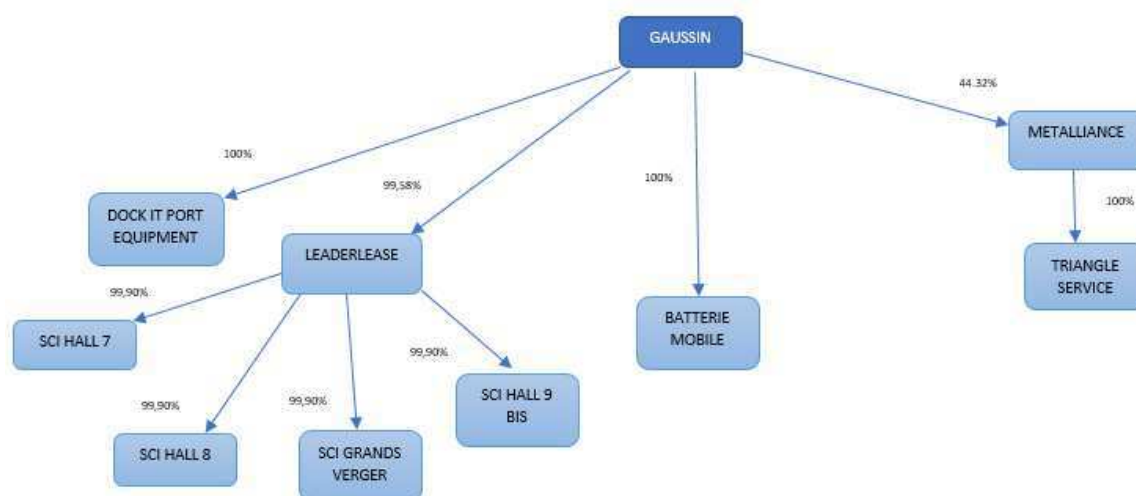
GAUSSIN

100%

DOCK IT PORT EQUIPMENT

99,58%

LEADERLEASE

100%

BATTERIE MOBILE

44.32%

METALLIANCE

100%

TRIANGLE SERVICE

99,90%

SCI HALL 7

99,90%

SCI HALL 8

99,90%

SCI GRANDS VERGER

99,90%

SCI HALL 9 BIS